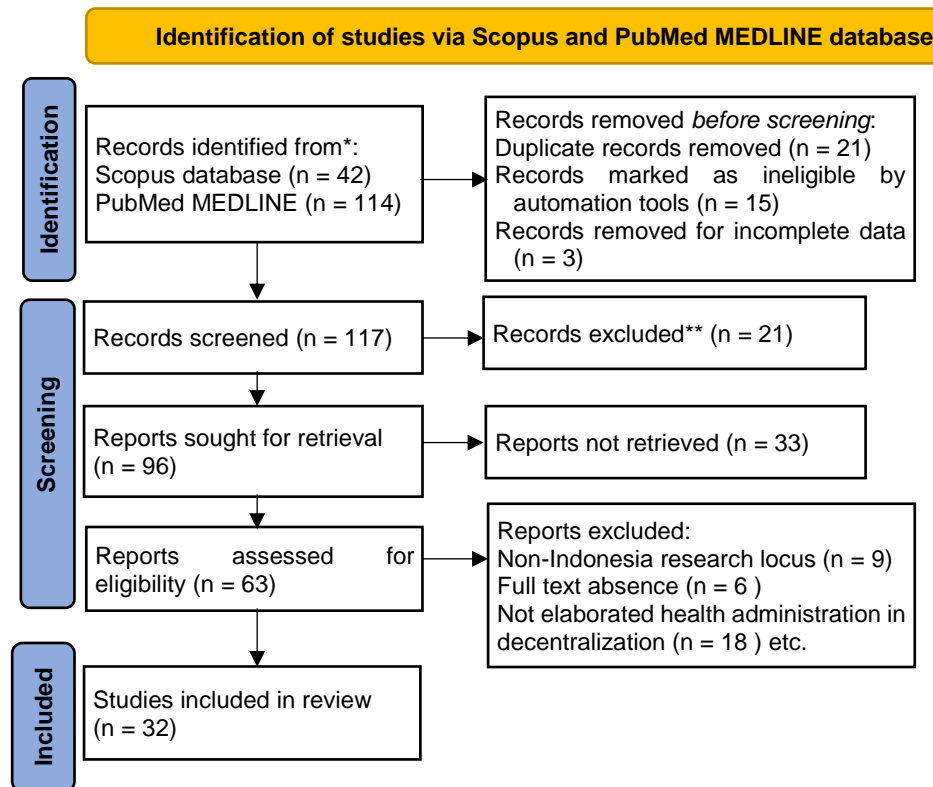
Identification of studies via Scopus and PubMed MEDLINE database

Identification

Records identified from*:
Scopus database (n = 42)
PubMed MEDLINE (n = 114)

Records removed *before screening*:
Duplicate records removed (n = 21)
Records marked as ineligible by automation tools (n = 15)
Records removed for incomplete data (n = 3)

Screening

Records screened (n = 117)

Records excluded** (n = 21)

Reports sought for retrieval (n = 96)

Reports not retrieved (n = 33)

Reports assessed for eligibility (n = 63)

Reports excluded:
Non-Indonesia research locus (n = 9)
Full text absence (n = 6 )
Not elaborated health administration in decentralization (n = 18 ) etc.

Included

Studies included in review (n = 32)